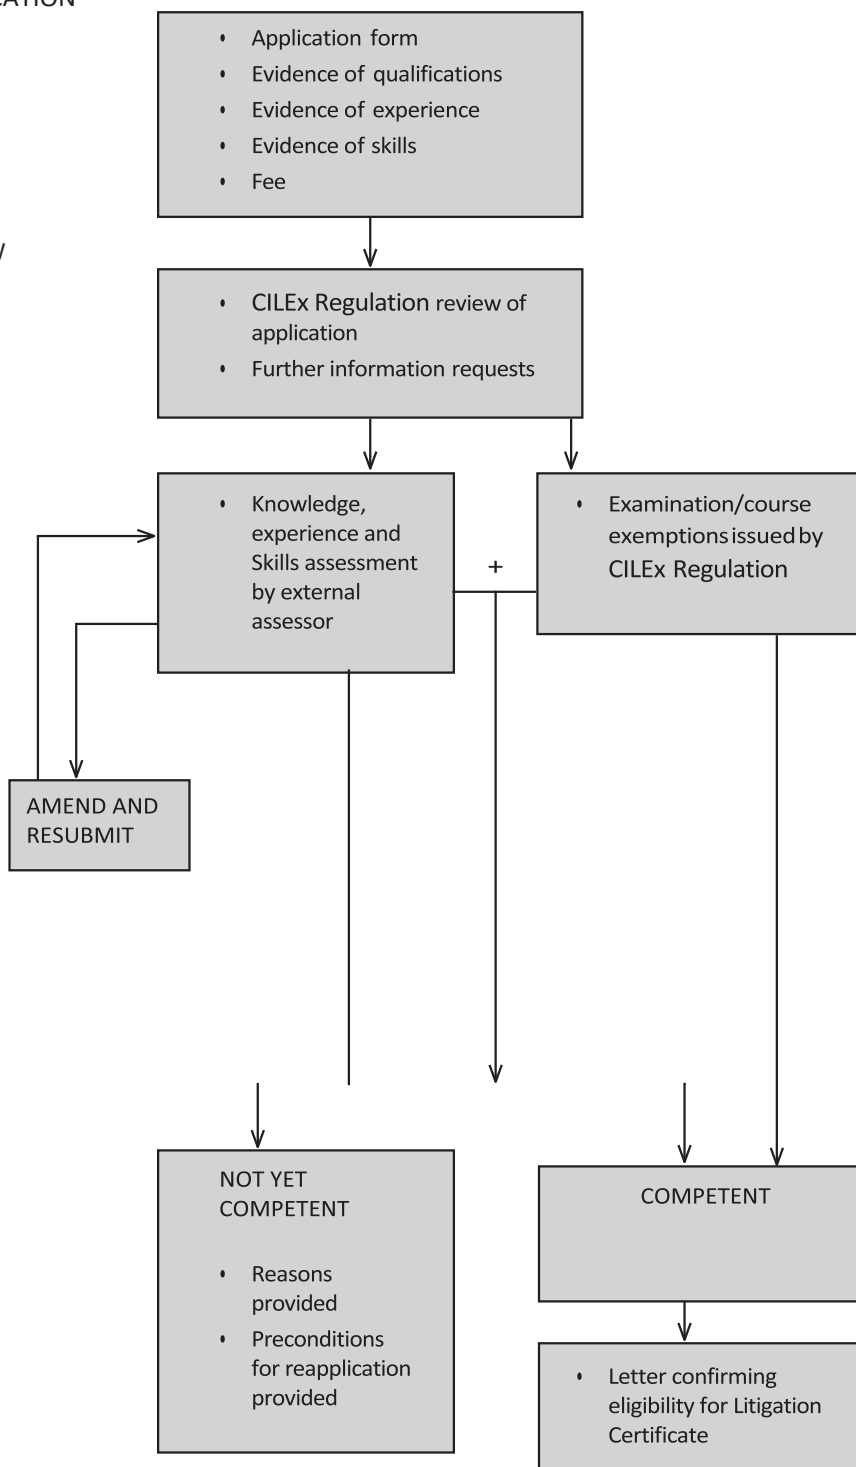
CATION

• Application form
• Evidence of qualifications
• Evidence of experience
• Evidence of skills
• Fee

• CILEx Regulation review of application
• Further information requests

• Knowledge, experience and Skills assessment by external assessor

+

• Examination/course exemptions issued by CILEx Regulation

AMEND AND RESUBMIT

NOT YET COMPETENT

• Reasons provided
• Preconditions for reapplication provided

COMPETENT

• Letter confirming eligibility for Litigation Certificate